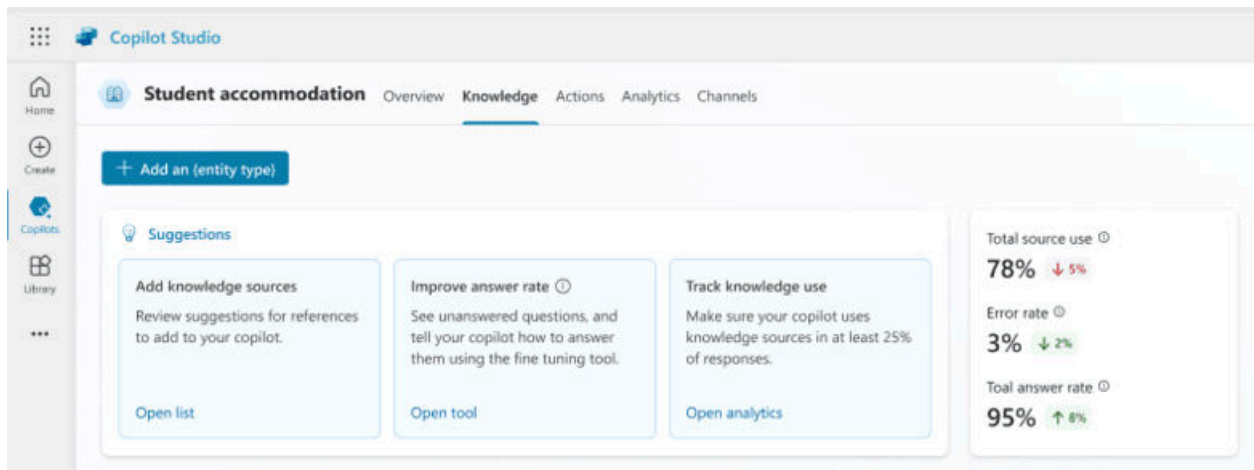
Copilot Studio

Home

Create

Copilots

Library

...

Student accommodation Overview Knowledge Actions Analytics Channels

+ Add an (entity type)

Suggestions

Add knowledge sources

Review suggestions for references to add to your copilot.

Open list

Improve answer rate ⓘ

See unanswered questions, and tell your copilot how to answer them using the fine tuning tool.

Open tool

Track knowledge use

Make sure your copilot uses knowledge sources in at least 25% of responses.

Open analytics

Total source use ⓘ

78% ↓ 5%

Error rate ⓘ

3% ↓ 2%

Toal answer rate ⓘ

95% ↑ 8%